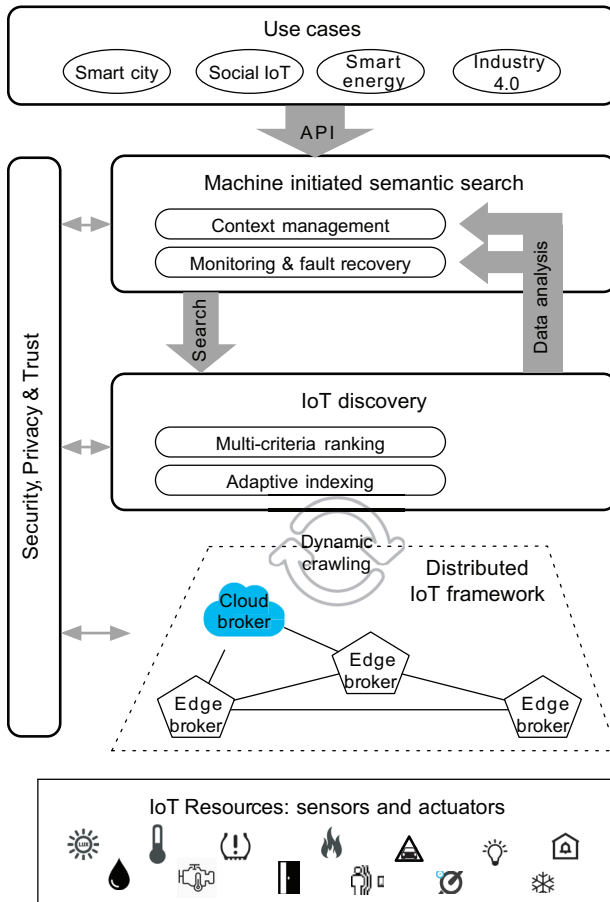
Use cases

Smart city

Social IoT

Smart energy

Industry 4.0

API

Security, Privacy & Trust

Machine initiated semantic search

Context management

Monitoring & fault recovery

Search

Data analysis

IoT discovery

Multi-criteria ranking

Adaptive indexing

Dynamic crawling

Distributed IoT framework

Cloud broker

Edge broker

Edge broker

Edge broker

IoT Resources: sensors and actuators

LUX